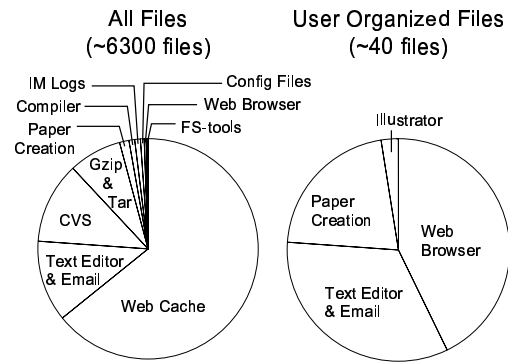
All Files
(~6300 files)

IM Logs
Compiler
Paper Creation
Config Files
Web Browser
FS-tools
Gzip & Tar
CVS
Text Editor & Email
Web Cache

User Organized Files
(~40 files)

Illustrator
Paper Creation
Web Browser
Text Editor & Email